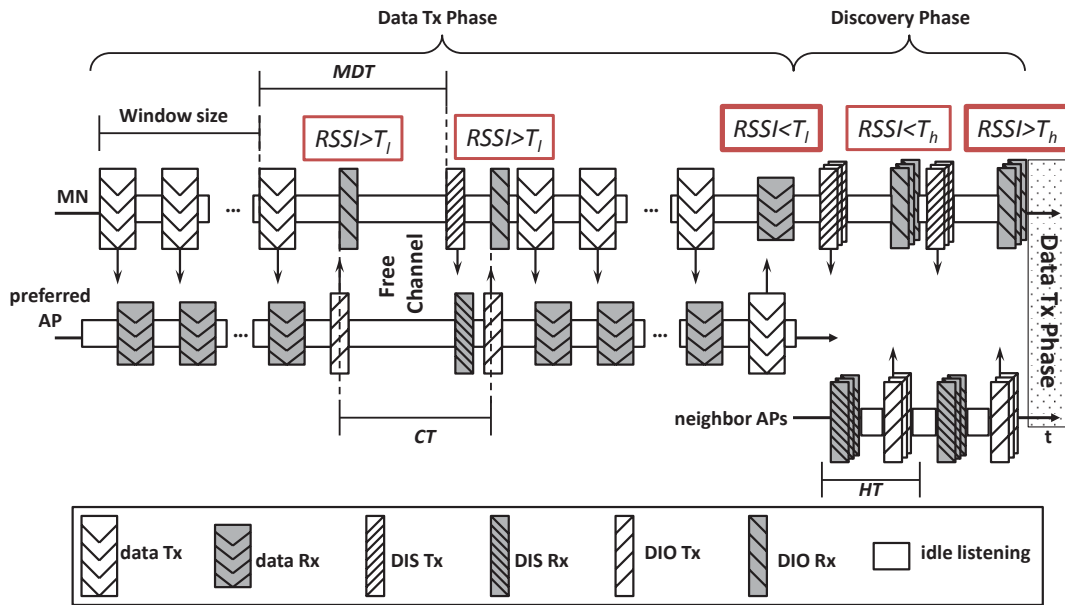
Data Tx Phase

Discovery Phase

MDT

Window size

$RSSI>T_l$

$RSSI>T_l$

$RSSI<T_l$

$RSSI<T_h$

$RSSI>T_h$

MN

...

...

...

Free Channel

preferred AP

...

...

...

Data Tx Phase

neighbor APs

t

CT

HT

data Tx

data Rx

DIS Tx

DIS Rx

DIO Tx

DIO Rx

idle listening